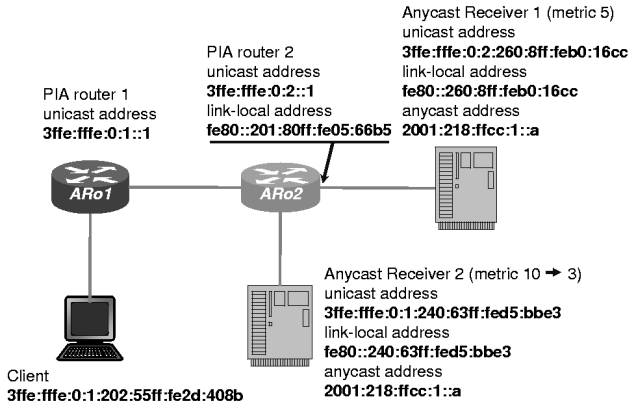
Anycast Receiver 1 (metric 5)
unicast address
3ffe:fffe:0:2:260:8ff:feb0:16cc
link-local address
fe80::260:8ff:feb0:16cc
anycast address
2001:218:ffcc:1::a

PIA router 2
unicast address
3ffe:fffe:0:2::1
link-local address
fe80::201:80ff:fe05:66b5

PIA router 1
unicast address
3ffe:fffe:0:1::1

ARo1

ARo2

Anycast Receiver 2 (metric 10 → 3)
unicast address
3ffe:fffe:0:1:240:63ff:fed5:bbe3
link-local address
fe80::240:63ff:fed5:bbe3
anycast address
2001:218:ffcc:1::a

Client
3ffe:fffe:0:1:202:55ff:fe2d:408b